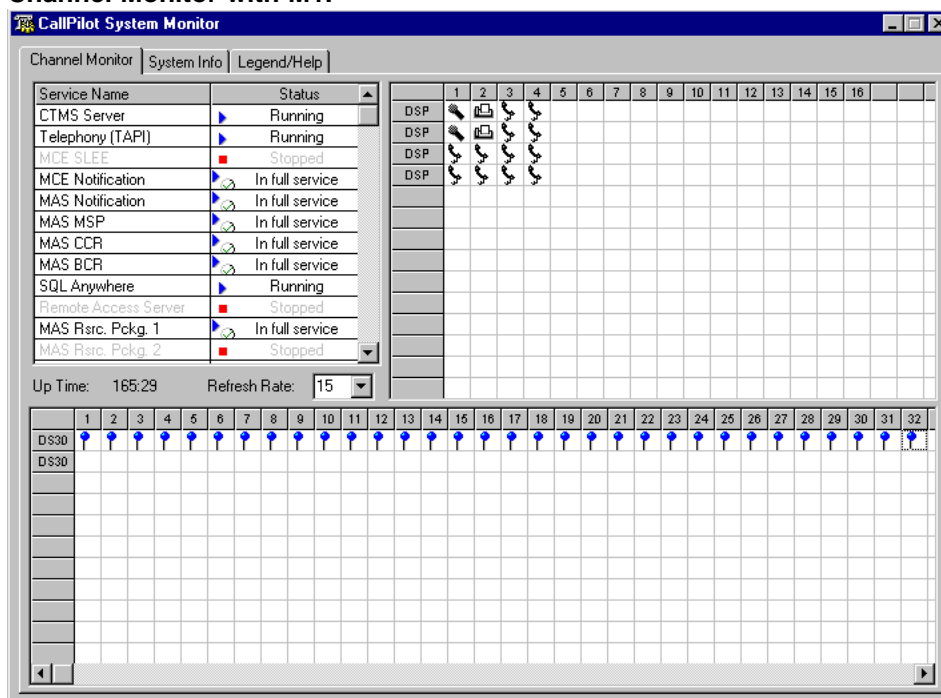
Channel Monitor with MPI

CallPilot System Monitor

Channel Monitor | System Info | Legend/Help

| Service Name | Status |
|---|---|
| CTMS Server | Running |
| Telephony (TAPI) | Running |
| MCE SLEE | Stopped |
| MCE Notification | In full service |
| MAS Notification | In full service |
| MAS MSP | In full service |
| MAS CCR | In full service |
| MAS BCR | In full service |
| SQL Anywhere | Running |
| Remote Access Server | Stopped |
| MAS Rsrc. Pckg. 1 | In full service |
| MAS Rsrc. Pckg. 2 | Stopped |

Up Time: 165:29 Refresh Rate: 15

| | 1 | 2 | 3 | 4 | 5 | 6 | 7 | 8 | 9 | 10 | 11 | 12 | 13 | 14 | 15 | 16 |
|---|---|---|---|---|---|---|---|---|---|---|---|---|---|---|---|---|
| DSP | | | | | | | | | | | | | | | | |
| DSP | | | | | | | | | | | | | | | | |
| DSP | | | | | | | | | | | | | | | | |
| DSP | | | | | | | | | | | | | | | | |

| | 1 | 2 | 3 | 4 | 5 | 6 | 7 | 8 | 9 | 10 | 11 | 12 | 13 | 14 | 15 | 16 | 17 | 18 | 19 | 20 | 21 | 22 | 23 | 24 | 25 | 26 | 27 | 28 | 29 | 30 | 31 | 32 |
|---|---|---|---|---|---|---|---|---|---|---|---|---|---|---|---|---|---|---|---|---|---|---|---|---|---|---|---|---|---|---|---|---|
| DS30 | | | | | | | | | | | | | | | | | | | | | | | | | | | | | | | | |
| DS30 | | | | | | | | | | | | | | | | | | | | | | | | | | | | | | | | |